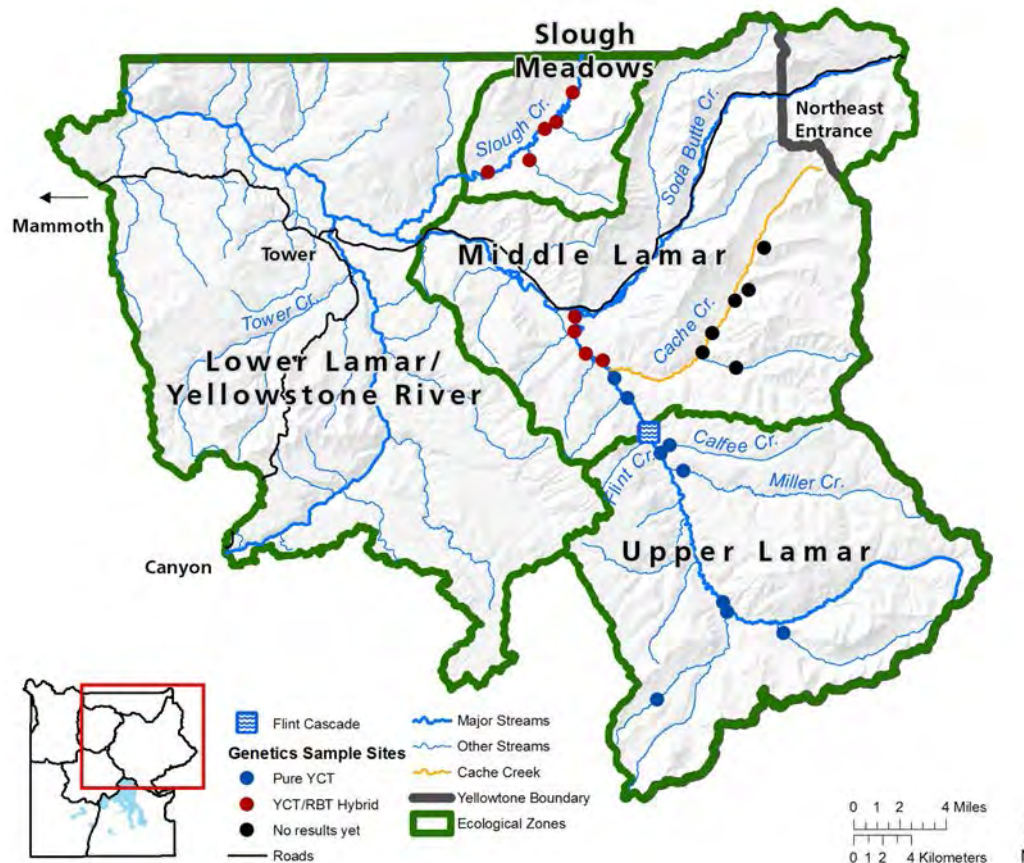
Slough Meadows

Slough Cr.

Soda Butte Cr.

Northeast Entrance

Mammoth

Tower

Middle Lamar

Tower Cr.

Cache Cr.

Lower Lamar/ Yellowstone River

Calfee Cr.

Flint Cr.

Miller Cr.

Upper Lamar

Canyon

Flint Cascade

Genetics Sample Sites

Pure YCT

YCT/RBT Hybrid

No results yet

Roads

Major Streams

Other Streams

Cache Creek

Yellowtone Boundary

Ecological Zones

0 1 2 4 Miles

0 1 2 4 Kilometers